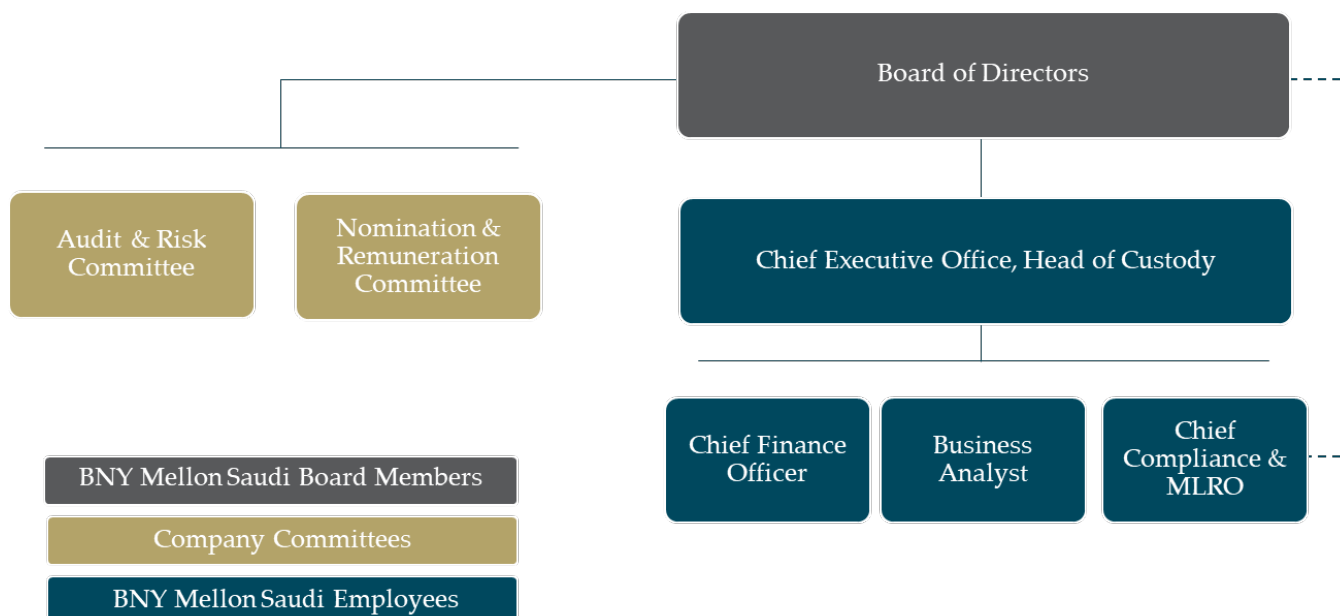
Board of Directors

Audit & Risk Committee

Nomination & Remuneration Committee

Chief Executive Office, Head of Custody

Chief Finance Officer

Business Analyst

Chief Compliance & MLRO

BNY Mellon Saudi Board Members

Company Committees

BNY Mellon Saudi Employees